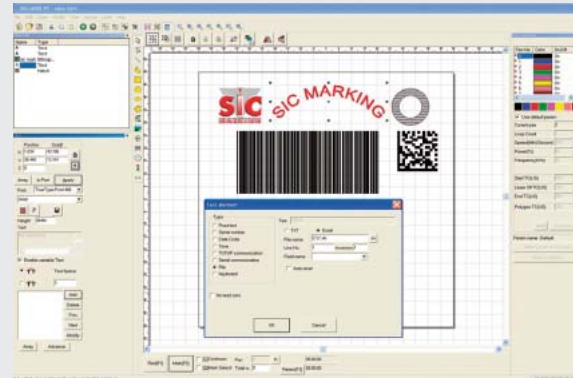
SIC MARKING

SIC

Text element

Type

Fixed text

Serial number

Date Code

Time

TCP/IP communication

Serial communication

File

Keyboard

TXT

Excel

File name

Line No.

Field name

Auto reset

OK

Cancel

Enable variable Text

Array

Advance

Position

Size

Apply

Font

TrueType Font

Height

Width

Text

Text Spacing

Add

Delete

Prev

Next

Modify

Red(F2)

Mark(F3)

Continuous

Mark Select

Total m

Parts

Name

Type

Text

Hatch

Use default param

Current pen

Loop Count

Speed(MM/Second)

Power(%)

Frequency(KHz)

Start TC(US)

Laser Off TC(US)

End TC(US)

Polygon TC(US)

Param name: Default

Pen No

Color

On/Off

On